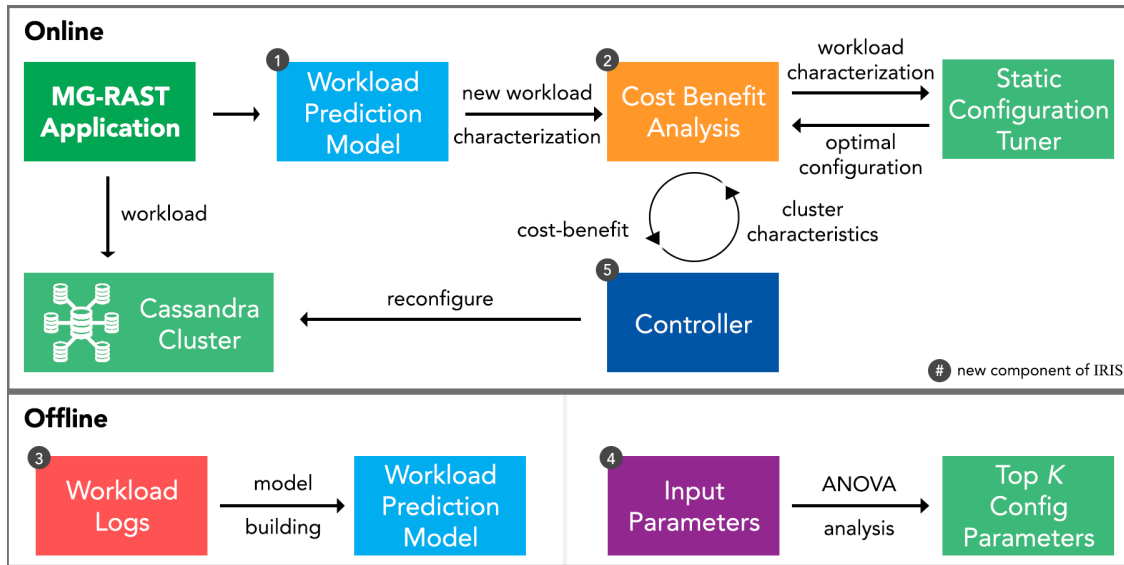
Online

MG-RAST Application

1 Workload Prediction Model

new workload characterization

2 Cost Benefit Analysis

workload characterization

optimal configuration

Static Configuration Tuner

workload

cost-benefit

cluster characteristics

Cassandra Cluster

reconfigure

5 Controller

# new component of IRIS

Offline

3 Workload Logs

model building

Workload Prediction Model

4 Input Parameters

ANOVA analysis

Top $K$ Config Parameters